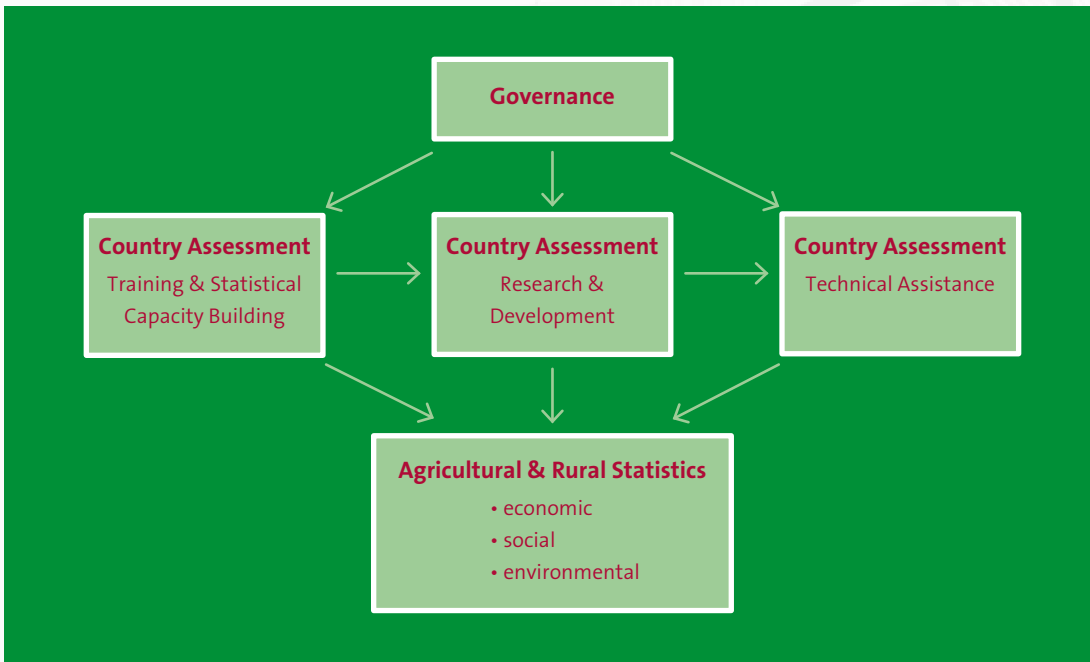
Governance

Country Assessment
Training & Statistical Capacity Building

Country Assessment
Research & Development

Country Assessment
Technical Assistance

Agricultural & Rural Statistics
• economic
• social
• environmental